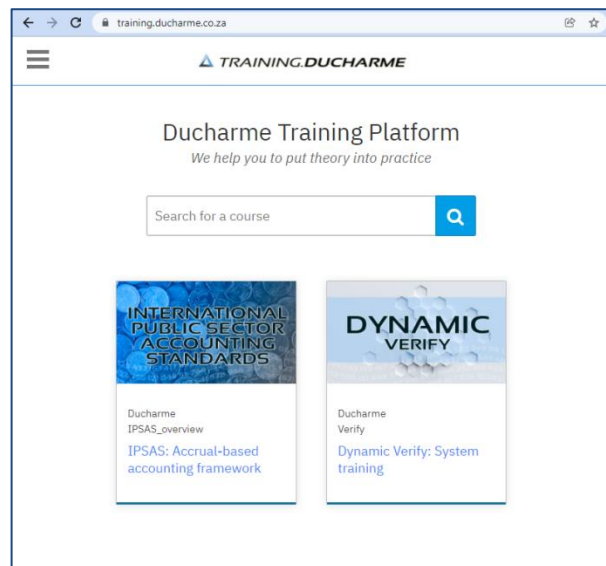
training.ducharme.co.za

TRAINING.DUCHARME

Ducharme Training Platform

We help you to put theory into practice

Search for a course

INTERNATIONAL PUBLIC SECTOR ACCOUNTING STANDARDS

Ducharme
IPSAS_overview
IPSAS: Accrual-based accounting framework

DYNAMIC VERIFY

Ducharme
Verify
Dynamic Verify: System training